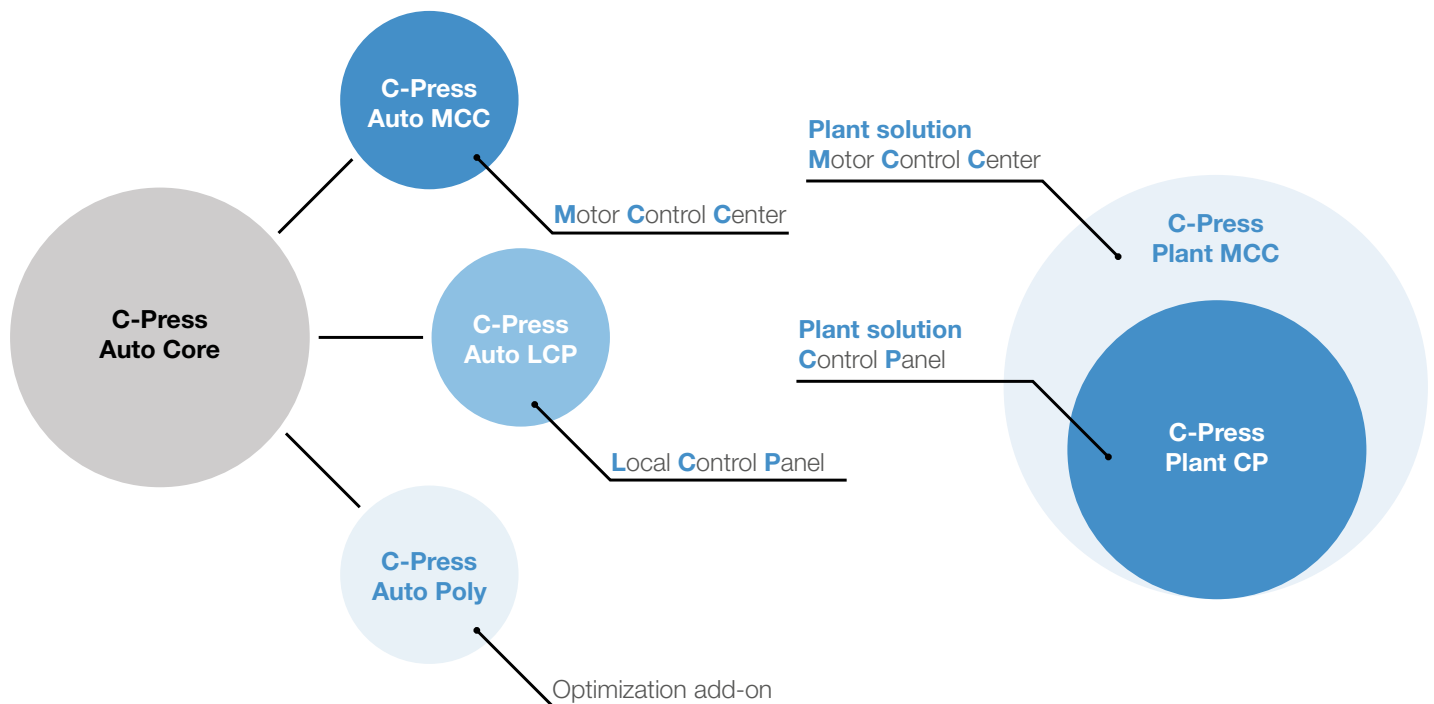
C-Press
Auto Core

C-Press
Auto MCC

Motor Control Center

C-Press
Auto LCP

Local Control Panel

C-Press
Auto Poly

Optimization add-on

Plant solution
Motor Control Center

C-Press
Plant MCC

Plant solution
Control Panel

C-Press
Plant CP